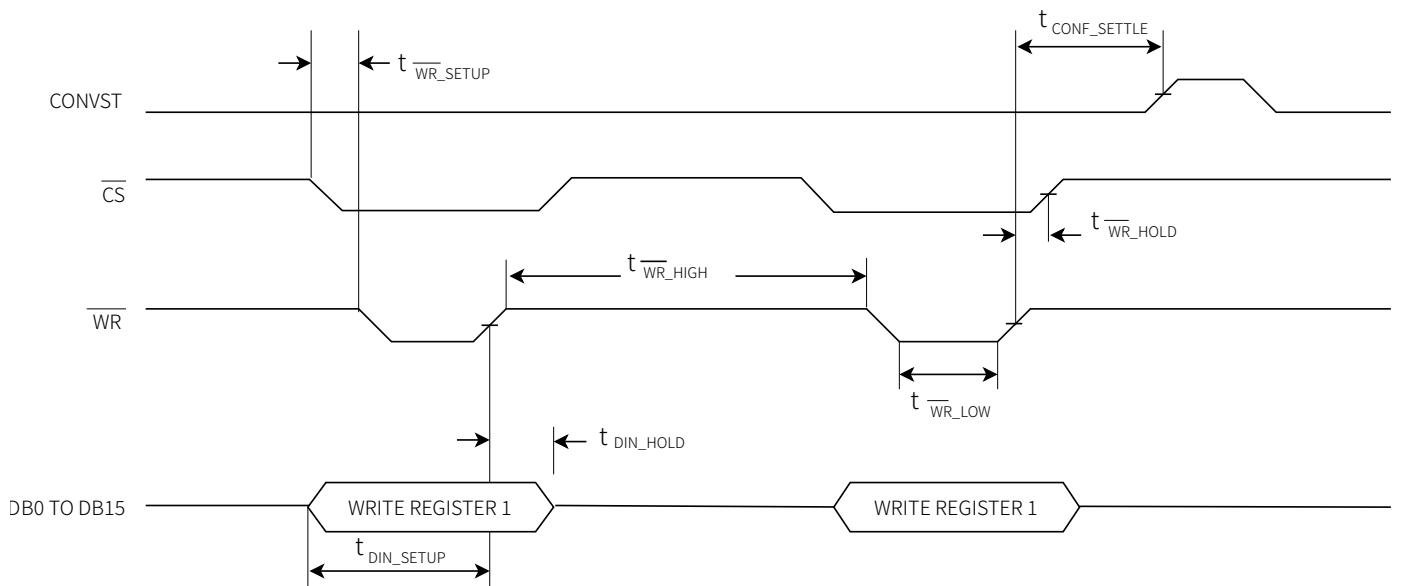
$t_{\overline{WR}\_SETUP}$

$t_{CONF\_SETTLE}$

CONVST

$\overline{CS}$

$t_{\overline{WR}\_HOLD}$

$t_{\overline{WR}\_HIGH}$

$\overline{WR}$

$t_{\overline{WR}\_LOW}$

$t_{DIN\_HOLD}$

DB0 TO DB15

WRITE REGISTER 1

WRITE REGISTER 1

$t_{DIN\_SETUP}$